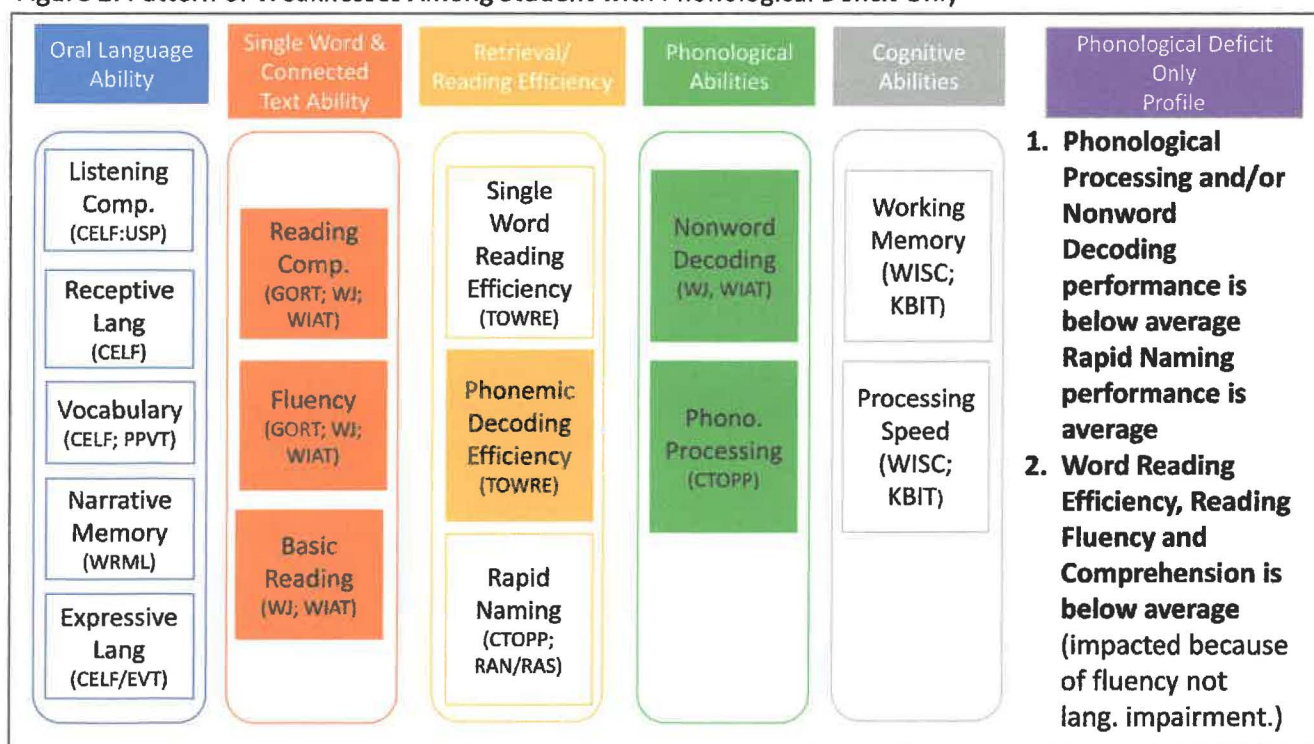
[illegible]

Oral Language Ability

Single Word & Connected Text Ability

Retrieval/ Reading Efficiency

Phonological Abilities

Cognitive Abilities

Phonological Deficit Only Profile

Listening Comp. (CELF:USP)

Receptive Lang (CELF)

Vocabulary (CELF; PPVT)

Narrative Memory (WRML)

Expressive Lang (CELF/EVT)

Reading Comp. (GORT; WJ; WIAT)

Fluency (GORT; WJ; WIAT)

Basic Reading (WJ; WIAT)

Single Word Reading Efficiency (TOWRE)

Phonemic Decoding Efficiency (TOWRE)

Rapid Naming (CTOPP; RAN/RAS)

Nonword Decoding (WJ, WIAT)

Phono. Processing (CTOPP)

Working Memory (WISC; KBIT)

Processing Speed (WISC; KBIT)

1. **Phonological Processing and/or Nonword Decoding performance is below average Rapid Naming performance is average**
2. **Word Reading Efficiency, Reading Fluency and Comprehension is below average** (impacted because of fluency not lang. impairment.)